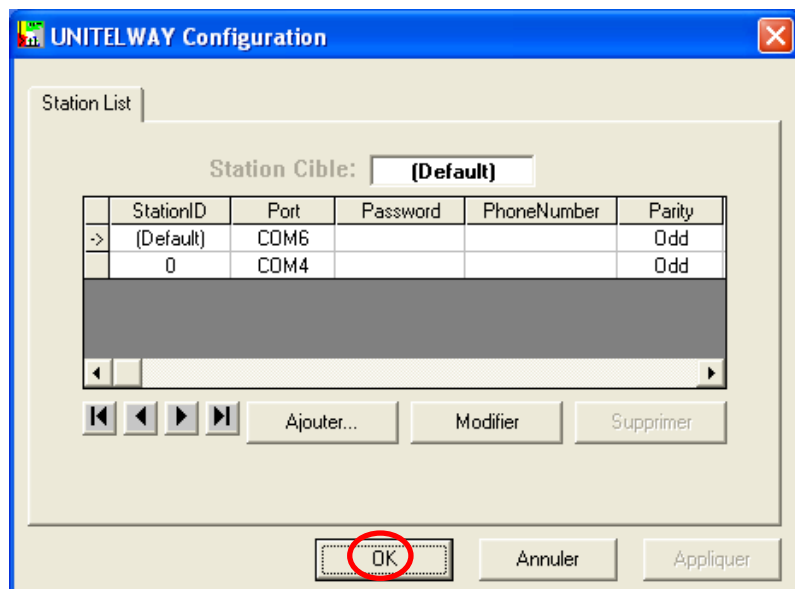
UNITELWAY Configuration

Station List

Station Cible: (Default)

| | StationID | Port | Password | PhoneNumber | Parity |
|---|---|---|---|---|---|
| -> | (Default) | COM6 | | | Odd |
| | 0 | COM4 | | | Odd |

Ajouter... Modifier Supprimer

OK Annuler Appliquer